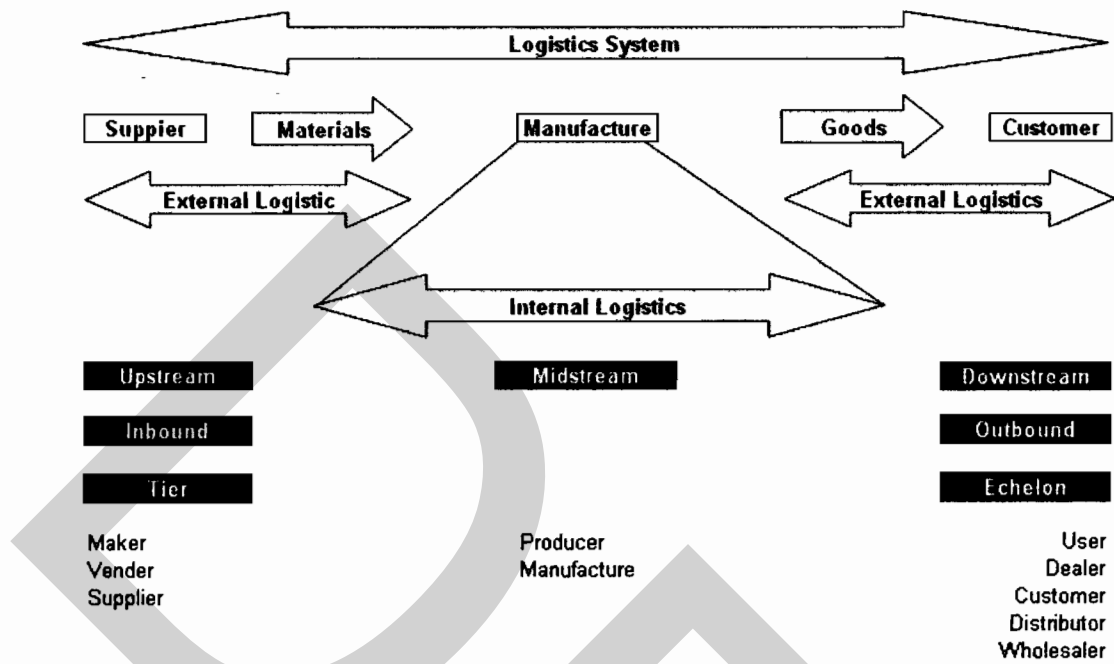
Logistics System

Suppier

Materials

Manufacture

Goods

Customer

External Logistic

External Logistics

Internal Logistics

Upstream

Midstream

Downstream

Inbound

Outbound

Tier

Echelon

Maker
Vender
Supplier

Producer
Manufacture

User
Dealer
Customer
Distributor
Wholesaler